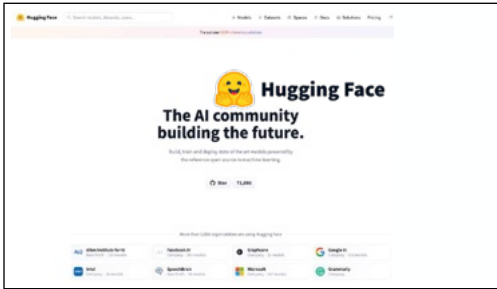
Hugging Face Search models, datasets, users... Models Datasets Spaces Docs Solutions Pricing

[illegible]

Hugging Face

The AI community building the future.

Build, train and deploy state of the art models powered by the reference open source in machine learning.

Star 73,000

More than 5,000 organizations are using Hugging Face

Allen Institute for AI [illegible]

Facebook AI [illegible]

Graphcore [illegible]

Google AI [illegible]

Intel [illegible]

SpeechBrain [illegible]

Microsoft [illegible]

Grammarly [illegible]